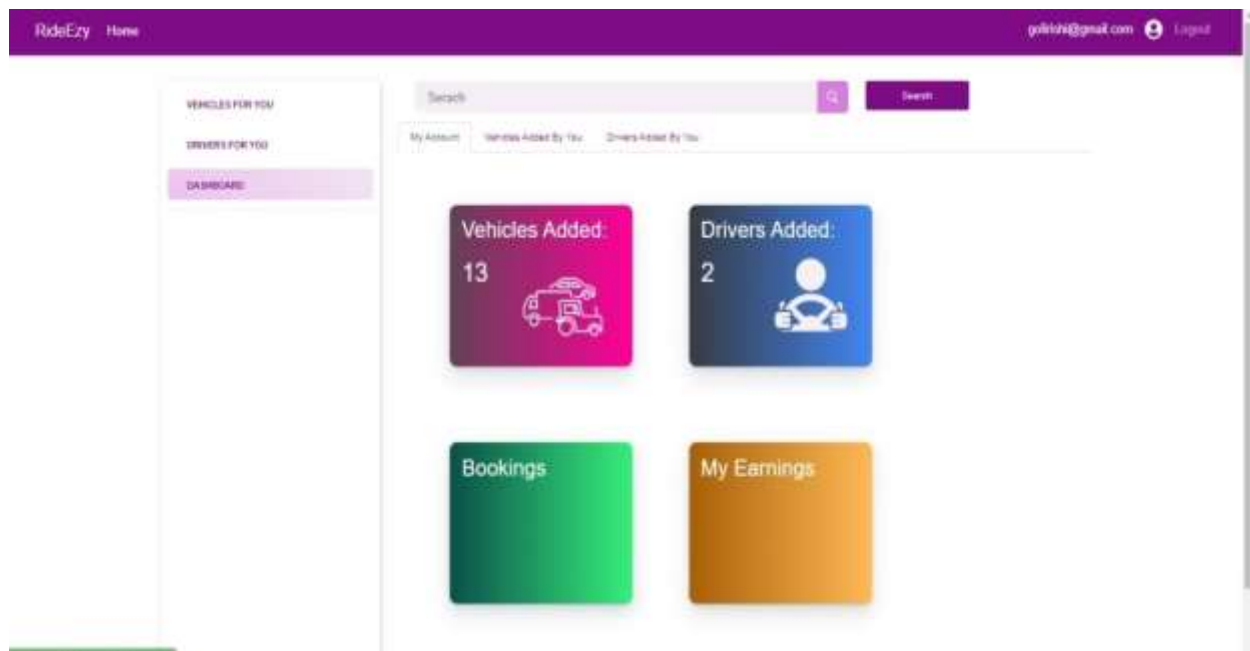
RideEzy Home

golrishi@gmail.com Logout

VEHICLES FOR YOU

DRIVERS FOR YOU

DASHBOARD

Search

Search

My Account Vehicles Added By You Drivers Added By You

Vehicles Added:

13

Drivers Added:

2

Bookings

My Earnings